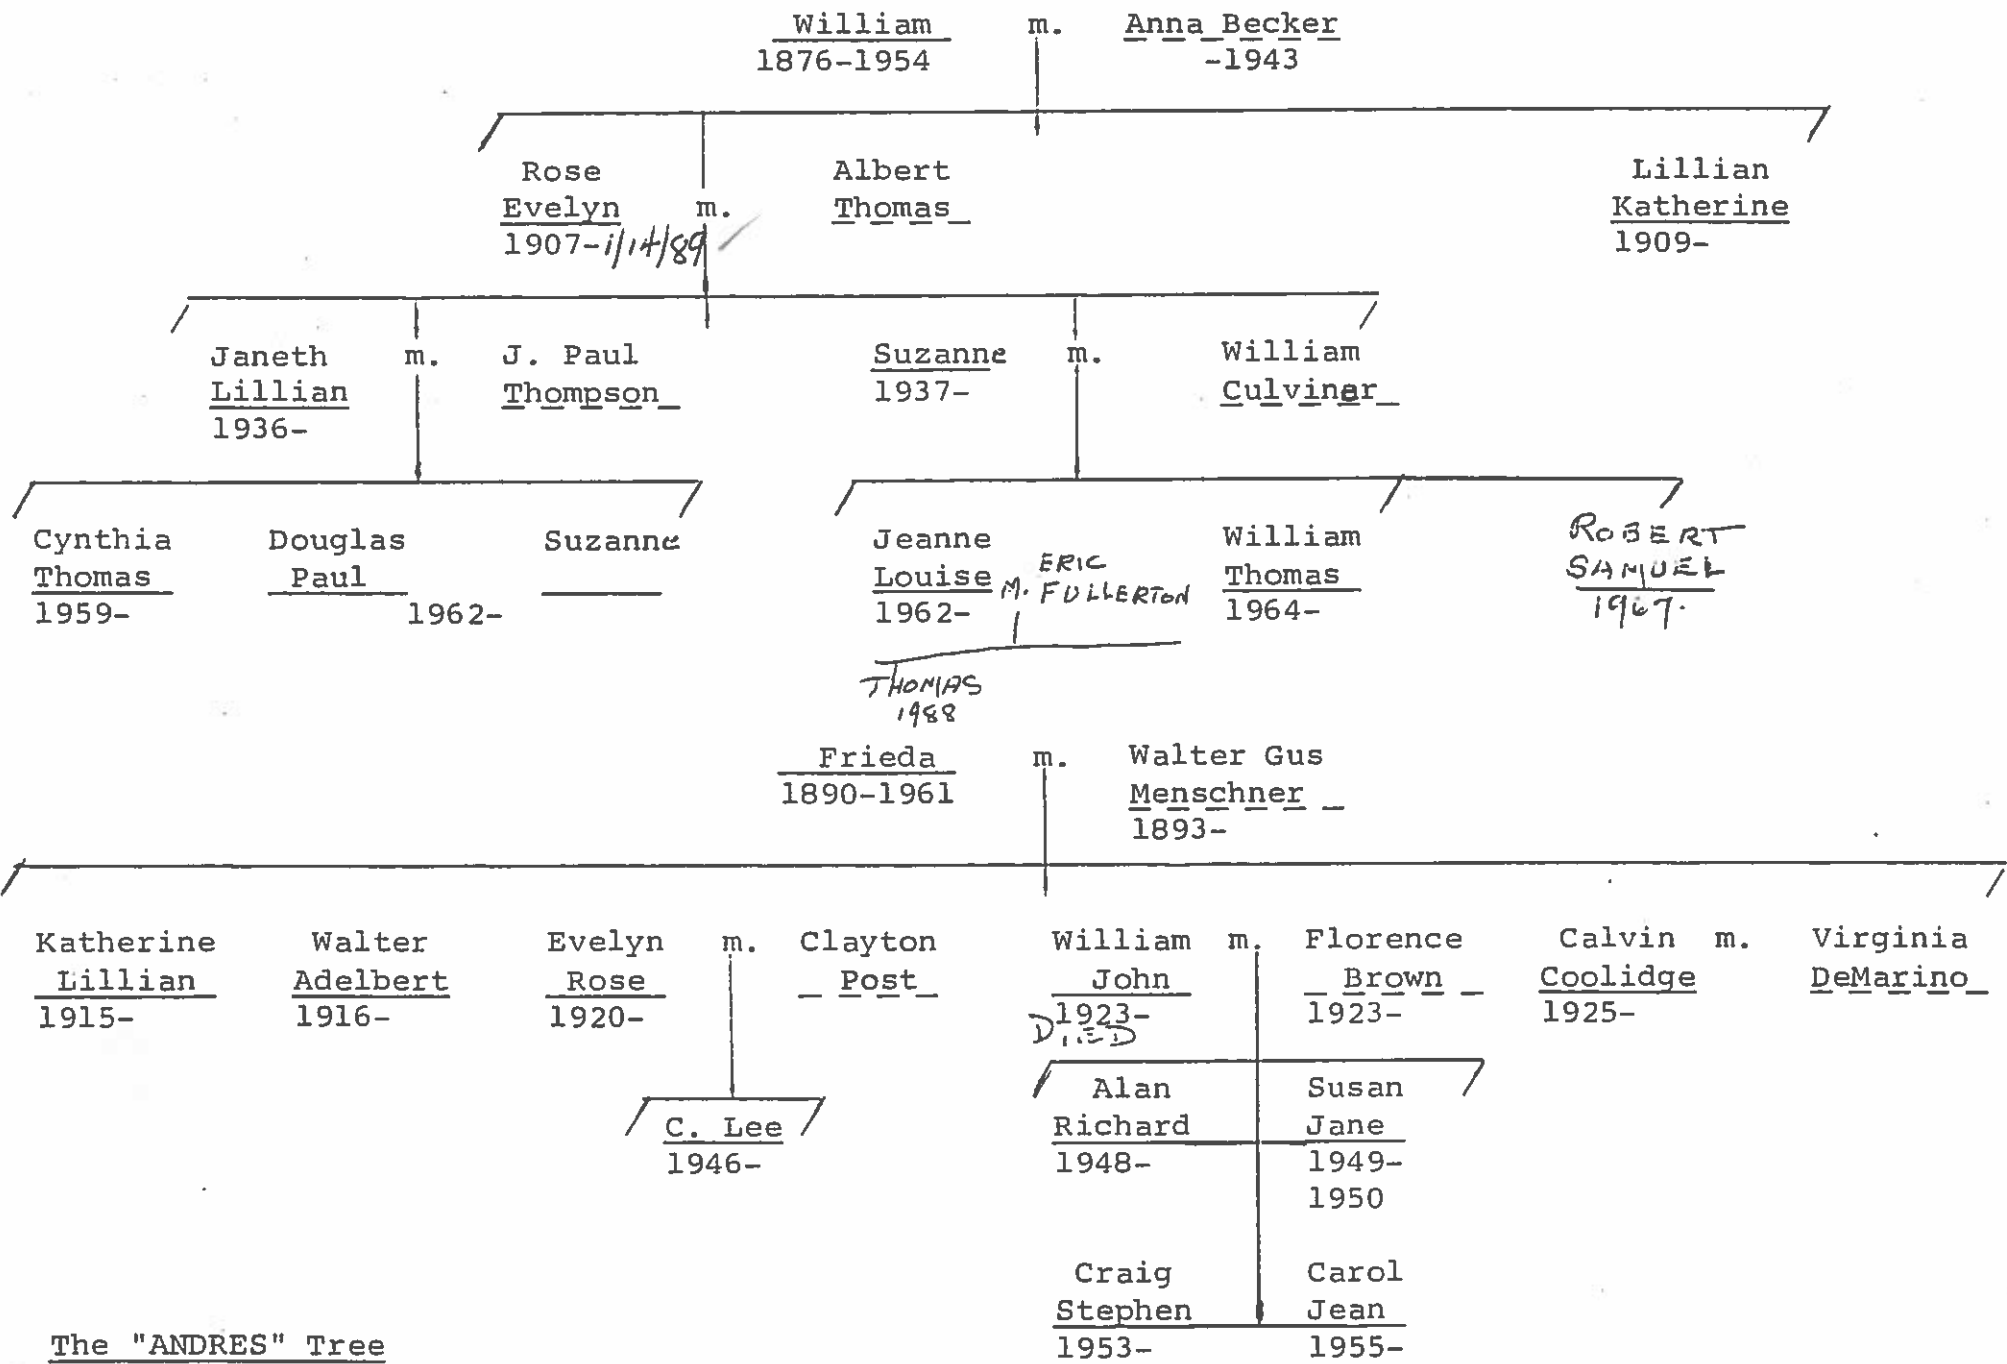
William m. Anna Becker
1876-1954 -1943

Rose Evelyn 1907-1/14/89 m. Albert Thomas

Lillian Katherine 1909-

Janeth Lillian 1936- m. J. Paul Thompson

Suzanne 1937- m. William Culvinar

Cynthia Thomas 1959-

Douglas Paul 1962-

Suzanne

Jeanne Louise 1962- m. ERIC FULLERTON

THOMAS 1988

William Thomas 1964-

ROBERT SAMUEL 1967.

Frieda 1890-1961 m. Walter Gus Menschner 1893-

Katherine Lillian 1915-

Walter Adelbert 1916-

Evelyn Rose 1920- m. Clayton Post

C. Lee 1946-

William John 1923- DIED m. Florence Brown 1923-

Alan Richard 1948-

Susan Jane 1949-1950

Craig Stephen 1953-

Carol Jean 1955-

Calvin Coolidge 1925- m. Virginia DeMarino

The "ANDRES" Tree